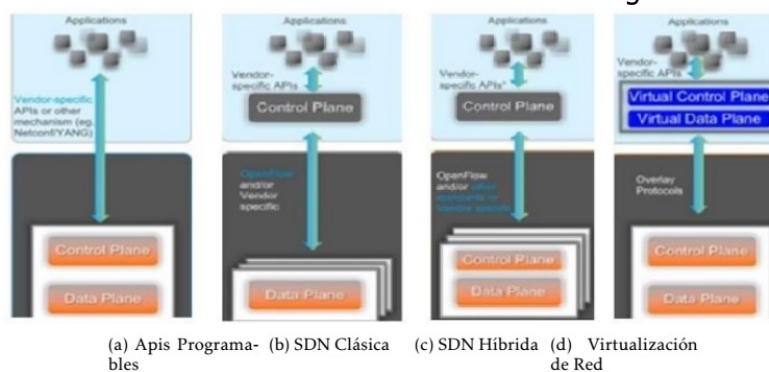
Applications

Vendor-specific APIs or other mechanism (eg. Netconf/YANG)

Control Plane

Data Plane

Applications

Vendor-specific APIs

Control Plane

OpenFlow and/or Vendor specific

Data Plane

Applications

Vendor-specific APIs*

Control Plane

OpenFlow and/or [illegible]

Control Plane

Data Plane

Applications

Vendor-specific APIs

Virtual Control Plane

Virtual Data Plane

Overlay Protocols

Control Plane

Data Plane

(a) Apis Programables

(b) SDN Clásica

(c) SDN Híbrida

(d) Virtualización de Red